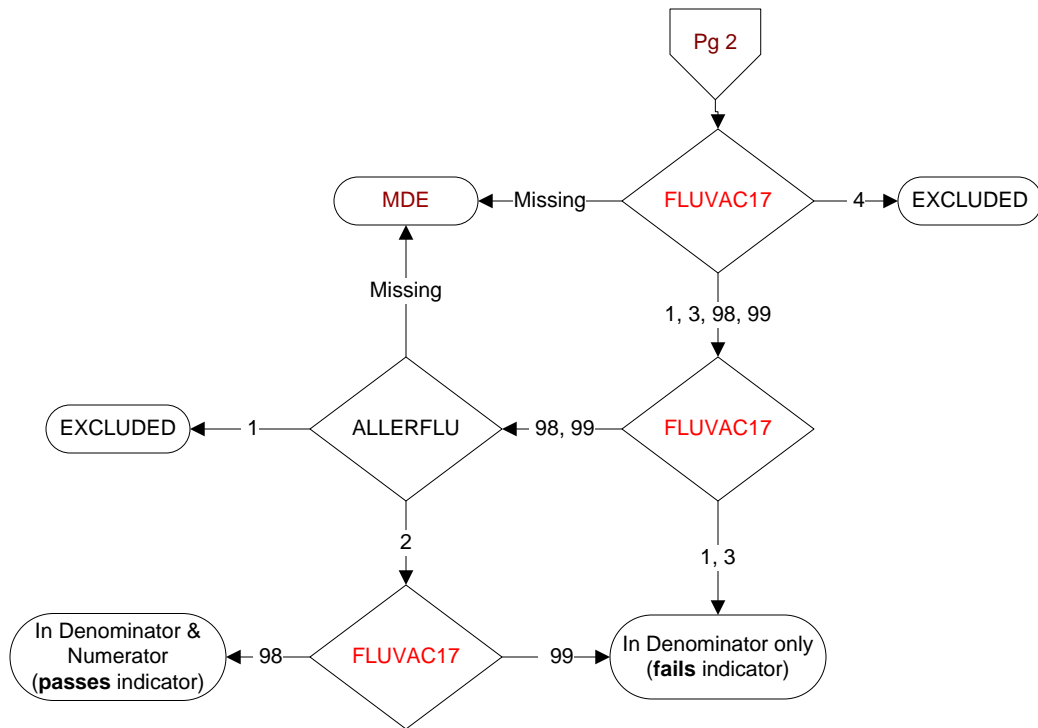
Pg 2

FLUVAC17

Missing

MDE

4

EXCLUDED

1, 3, 98, 99

Missing

FLUVAC17

98, 99

ALLERFLU

1

EXCLUDED

2

1, 3

FLUVAC17

98

In Denominator & Numerator (**passes** indicator)

99

In Denominator only (**fails** indicator)